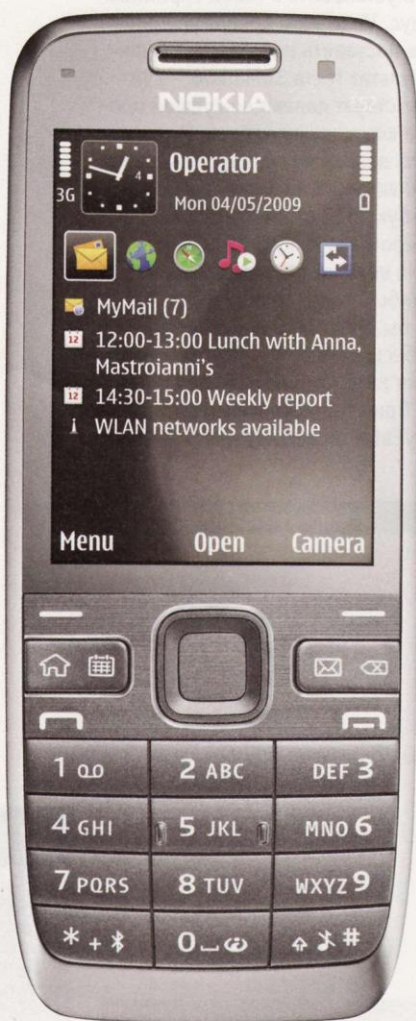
NOKIA

3G

Operator

Mon 04/05/2009

MyMail (7)

12 12:00-13:00 Lunch with Anna, Mastroianni's

12 14:30-15:00 Weekly report

i WLAN networks available

Menu Open Camera

1 ០០ 2 ABC DEF 3

4 GHI 5 JKL MNO 6

7 PQRS 8 TUV WXYZ 9

* + 0 #